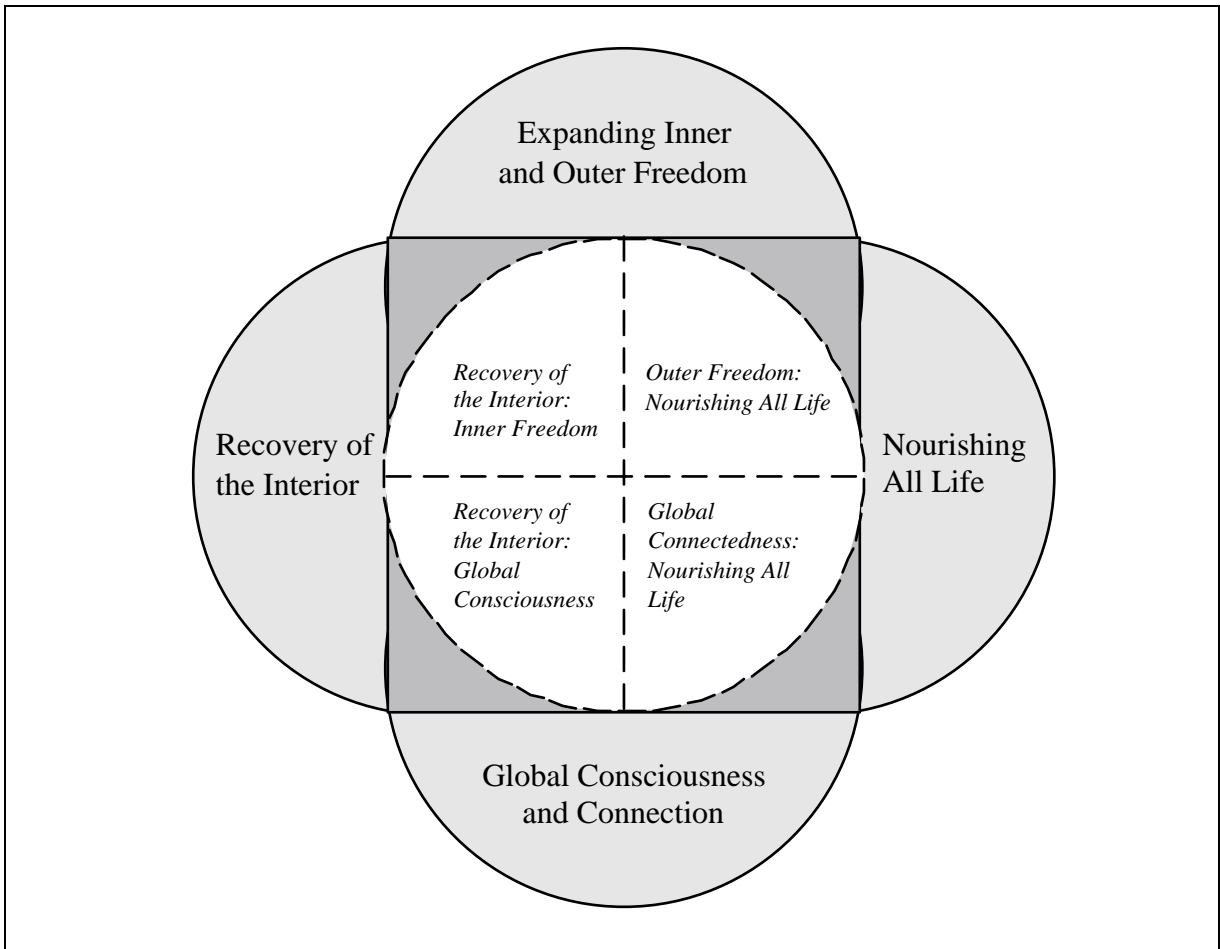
Expanding Inner and Outer Freedom

Recovery of the Interior

Recovery of the Interior: Inner Freedom

Outer Freedom: Nourishing All Life

Nourishing All Life

Recovery of the Interior: Global Consciousness

Global Connectedness: Nourishing All Life

Global Consciousness and Connection